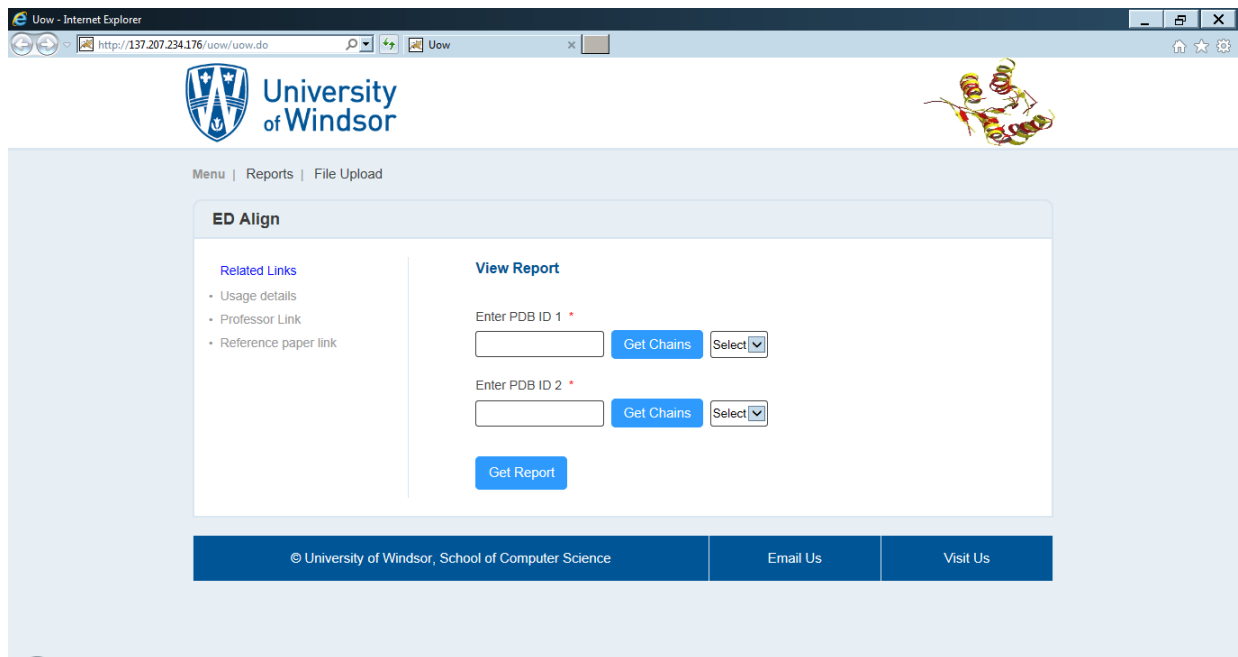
Uow - Internet Explorer

http://137.207.234.176/uow/uow.do

Uow

University of Windsor

Menu | Reports | File Upload

ED Align

Related Links
• Usage details
• Professor Link
• Reference paper link

View Report

Enter PDB ID 1 *

Get Chains Select

Enter PDB ID 2 *

Get Chains Select

Get Report

© University of Windsor, School of Computer Science | Email Us | Visit Us